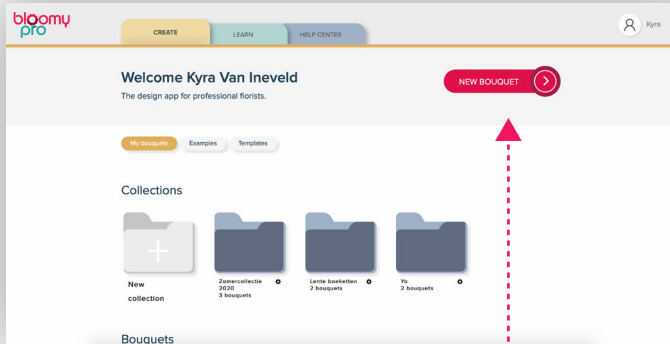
bloomy pro

CREATE

LEARN

HELP CENTER

Kyra

Welcome Kyra Van Ineveld

The design app for professional florists.

NEW BOUQUET

My bouquets

Examples

Templates

Collections

New collection

Zomercollectie 2020
3 bouquets

Lente boeketten
2 bouquets

Yo
2 bouquets

Bouquets